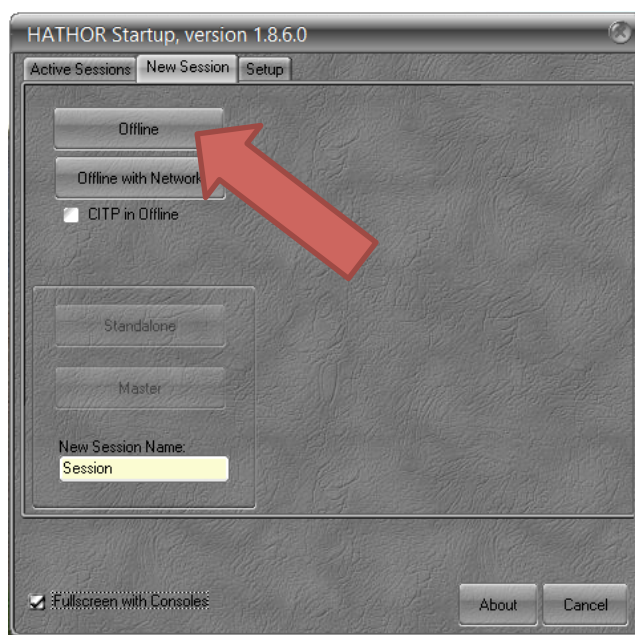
HATHOR Startup, version 1.8.6.0

Active Sessions
New Session
Setup

Offline

Offline with Network

CITP in Offline

Standalone

Master

New Session Name:

Session

Fullscreen with Consoles

About

Cancel